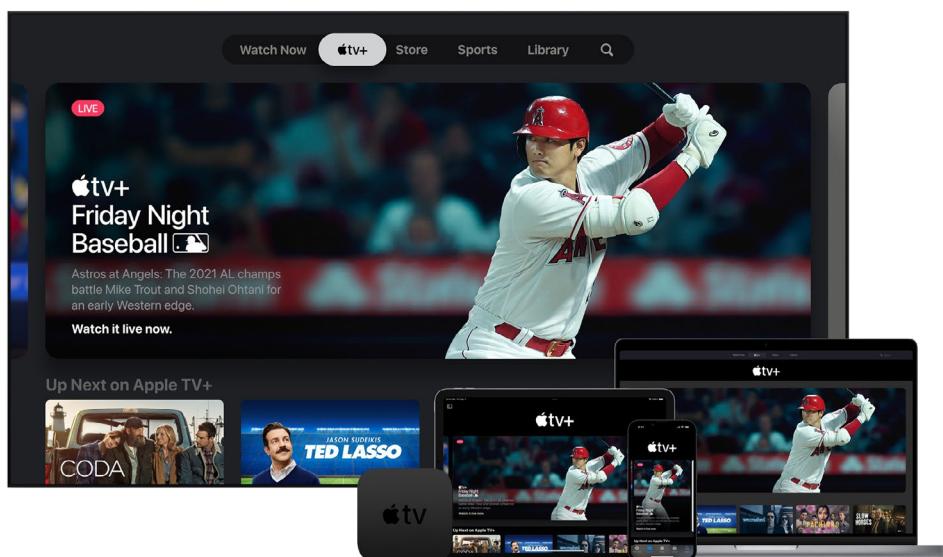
Watch Now

tv+

Store

Sports

Library

LIVE

tv+
Friday Night Baseball

Astros at Angels: The 2021 AL champs battle Mike Trout and Shohei Ohtani for an early Western edge.

Watch it live now.

Up Next on Apple TV+

CODA

JASON SUDEIKIS
TED LASSO

tv+

tv+

tv+

tv

Up Next on Apple TV+

TED LASSO

SLOW HORSES